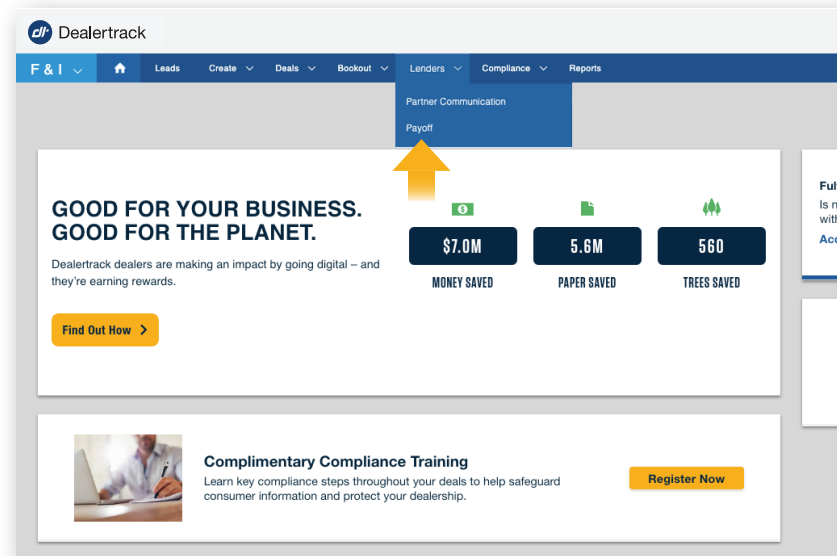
Dealertrack

F & I Leads Create Deals Bookout Lenders Compliance Reports

Partner Communication
Payoff

GOOD FOR YOUR BUSINESS.
GOOD FOR THE PLANET.

Dealertrack dealers are making an impact by going digital – and they're earning rewards.

Find Out How

$7.0M
MONEY SAVED

5.6M
PAPER SAVED

560
TREES SAVED

Ful
Is n
with
Acc

Complimentary Compliance Training
Learn key compliance steps throughout your deals to help safeguard consumer information and protect your dealership.

Register Now